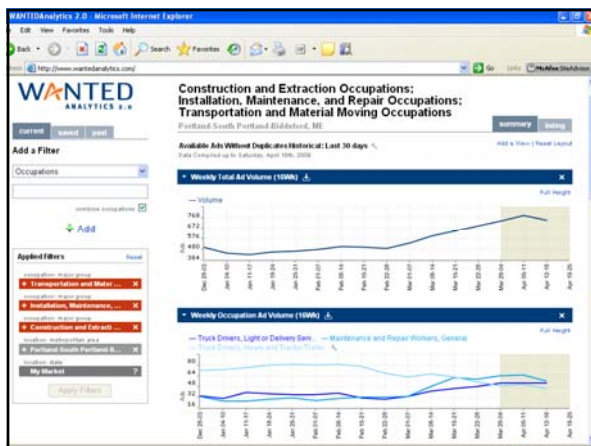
WANTEDAnalytics 2.0 - Microsoft Internet Explorer

Edit View Favorites Tools Help

Back Search Favorites

http://www.wantedanalytics.com/

Go Links McAfee SiteAdvisor

WANTED ANALYTICS 2.0

current saved past

Add a Filter

Occupations

combine occupations

Add

Applied Filters Reset

occupation: major group
Transportation and Mater...

occupation: major group
Installation, Maintenance, ...

occupation: major group
Construction and Extracti...

location: metropolitan area
Portland-South Portland-B...

location: state
My Market

Apply Filters

Construction and Extraction Occupations; Installation, Maintenance, and Repair Occupations; Transportation and Material Moving Occupations

Portland-South Portland-Biddeford, ME

summary listing

Available Ads Without Duplicates Historical: Last 30 days

Data Compiled up to Saturday, April 19th, 2008

Add a View | Reset Layout

Weekly Total Ad Volume (16Wk)

Full Height

— Volume

768
672
576
480
384

Ads

Dec 24-03 Jan 04-10 Jan 11-17 Jan 18-24 Jan 25-31 Feb 01-07 Feb 08-14 Feb 15-21 Feb 22-28 Mar 01-07 Mar 08-14 Mar 15-21 Mar 22-28 Mar 29-04 Apr 05-11 Apr 12-18 Apr 19-25

Weekly Occupation Ad Volume (16Wk)

Full Height

— Truck Drivers, Light or Delivery Serv... — Maintenance and Repair Workers, General
— Truck Drivers, Heavy and Tractor-Trailer

80
64
48
32
16

Ads

Dec 24-03 Jan 04-10 Jan 11-17 Jan 18-24 Jan 25-31 Feb 01-07 Feb 08-14 Feb 15-21 Feb 22-28 Mar 01-07 Mar 08-14 Mar 15-21 Mar 22-28 Mar 29-04 Apr 05-11 Apr 12-18 Apr 19-25